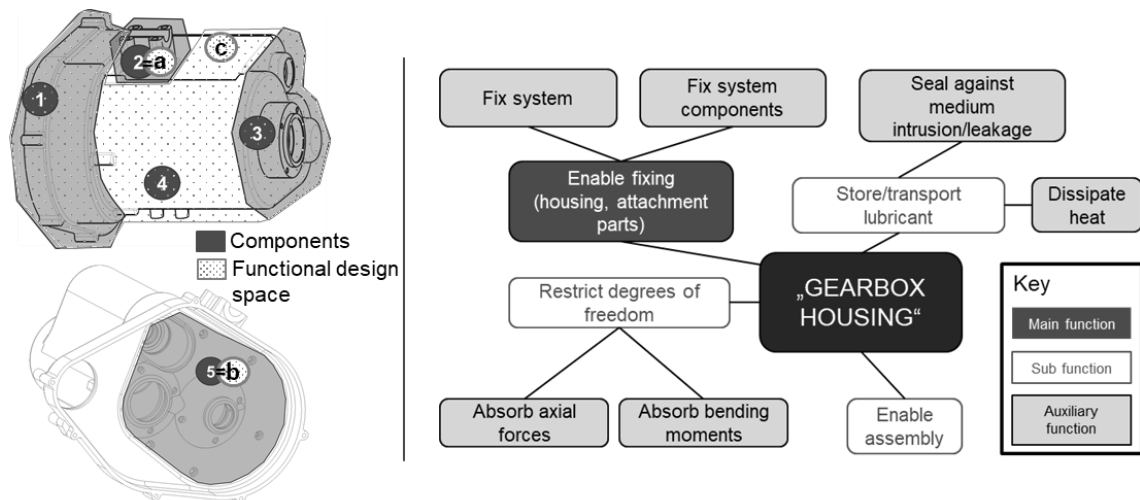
2=a
c
1
3
4
Components
Functional design space
5=b

Fix system

Fix system components

Seal against medium intrusion/leakage

Enable fixing (housing, attachment parts)

Store/transport lubricant

Dissipate heat

Restrict degrees of freedom

„GEARBOX HOUSING“

Key
Main function
Sub function
Auxiliary function

Absorb axial forces

Absorb bending moments

Enable assembly